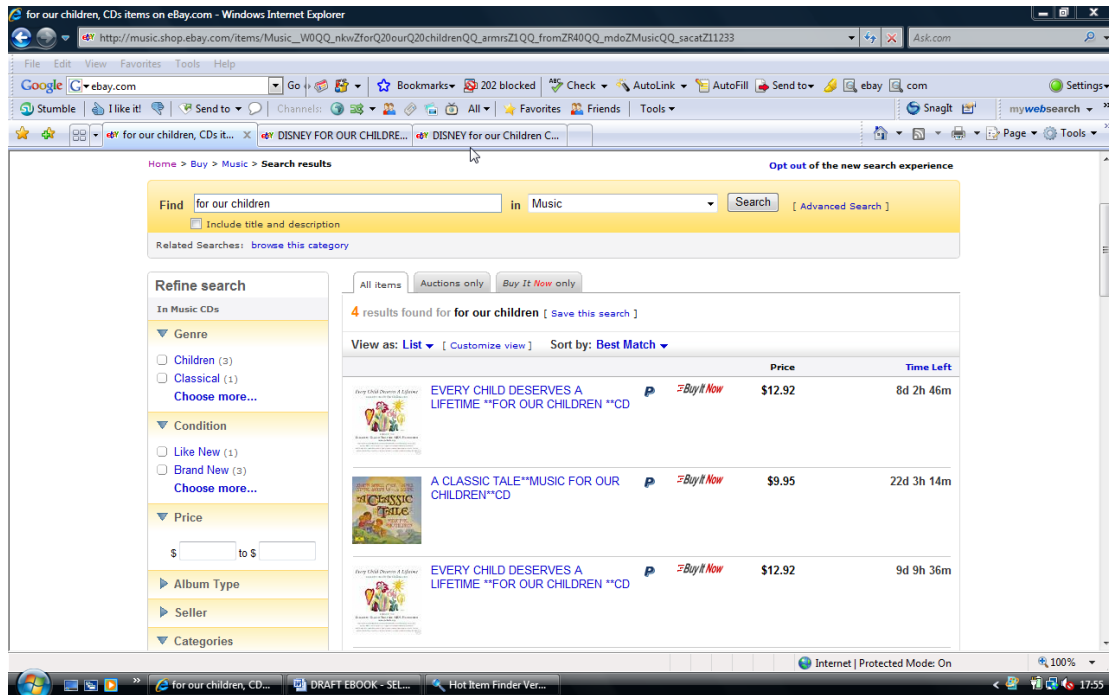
for our children, CDs items on eBay.com - Windows Internet Explorer

http://music.shop.ebay.com/items/Music__W0QQ_nkwZforQ20ourQ20childrenQQ_armrsZ1QQ_fromZR40QQ_mdoZMusicQQ_sacatZ11233

Ask.com

File Edit View Favorites Tools Help

Google ebay.com Go Bookmarks 202 blocked Check AutoLink AutoFill Send to ebay com Settings

Stumble I like it! Send to Channels: All Favorites Friends Tools SnagIt mywebsearch

for our children, CDs it... DISNEY FOR OUR CHILDRE... DISNEY for our Children C...

Page Tools

Home > Buy > Music > Search results

Opt out of the new search experience

Find for our children in Music Search [ Advanced Search ]

Include title and description

Related Searches: browse this category

Refine search

In Music CDs

Genre

Children (3)

Classical (1)

Choose more...

Condition

Like New (1)

Brand New (3)

Choose more...

Price

$ to $

Album Type

Seller

Categories

All items | Auctions only | Buy It Now only

4 results found for for our children [ Save this search ]

View as: List [ Customize view ] Sort by: Best Match

| | | | Price | Time Left |
|---|---|---|---|---|
| EVERY CHILD DESERVES A LIFETIME **FOR OUR CHILDREN **CD | P | Buy It Now | $12.92 | 8d 2h 46m |
| A CLASSIC TALE**MUSIC FOR OUR CHILDREN**CD | P | Buy It Now | $9.95 | 22d 3h 14m |
| EVERY CHILD DESERVES A LIFETIME **FOR OUR CHILDREN **CD | P | Buy It Now | $12.92 | 9d 9h 36m |

Internet | Protected Mode: On 100%

for our children, CD... DRAFT EBOOK - SEL... Hot Item Finder Ver... 17:55